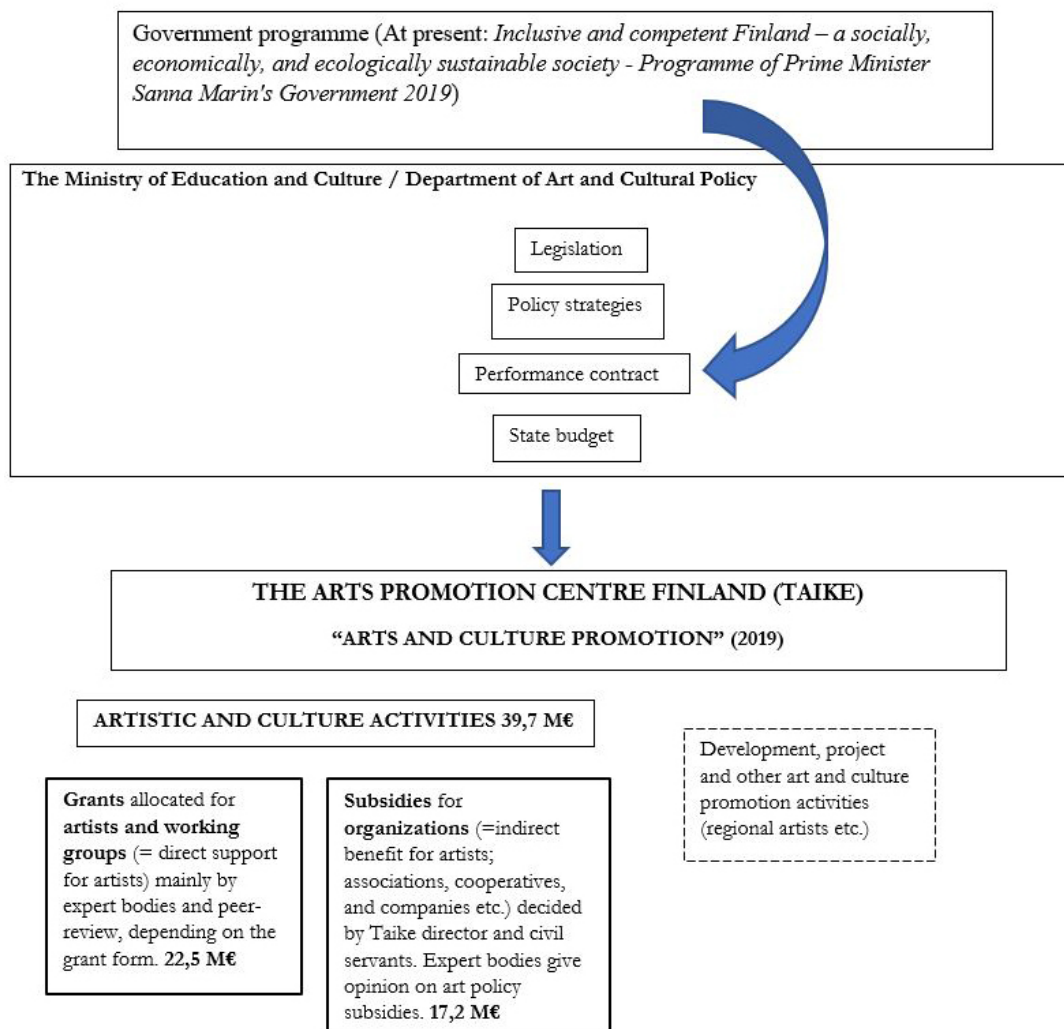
Government programme (At present: *Inclusive and competent Finland – a socially, economically, and ecologically sustainable society - Programme of Prime Minister Sanna Marin's Government 2019*)

**The Ministry of Education and Culture / Department of Art and Cultural Policy**

Legislation

Policy strategies

Performance contract

State budget

THE ARTS PROMOTION CENTRE FINLAND (TAIKE)

**"ARTS AND CULTURE PROMOTION" (2019)**

**ARTISTIC AND CULTURE ACTIVITIES 39,7 M€**

Development, project and other art and culture promotion activities (regional artists etc.)

**Grants** allocated for **artists and working groups** (= direct support for artists) mainly by expert bodies and peer-review, depending on the grant form. **22,5 M€**

**Subsidies** for **organizations** (=indirect benefit for artists; associations, cooperatives, and companies etc.) decided by Taike director and civil servants. Expert bodies give opinion on art policy subsidies. **17,2 M€**